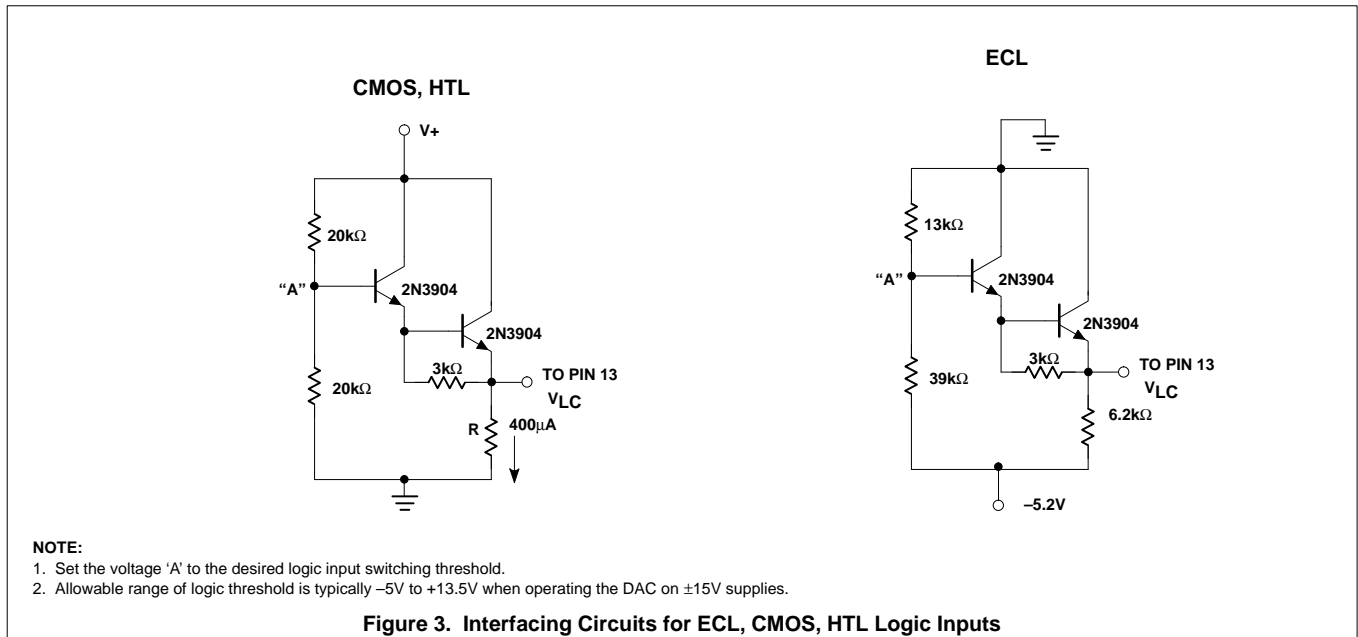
CMOS, HTL

V+

20kΩ

"A"

2N3904

2N3904

3kΩ

TO PIN 13

$V_{LC}$

20kΩ

R

400μA

ECL

13kΩ

"A"

2N3904

2N3904

3kΩ

TO PIN 13

$V_{LC}$

39kΩ

6.2kΩ

–5.2V

NOTE:
1. Set the voltage 'A' to the desired logic input switching threshold.
2. Allowable range of logic threshold is typically –5V to +13.5V when operating the DAC on ±15V supplies.

Figure 3. Interfacing Circuits for ECL, CMOS, HTL Logic Inputs